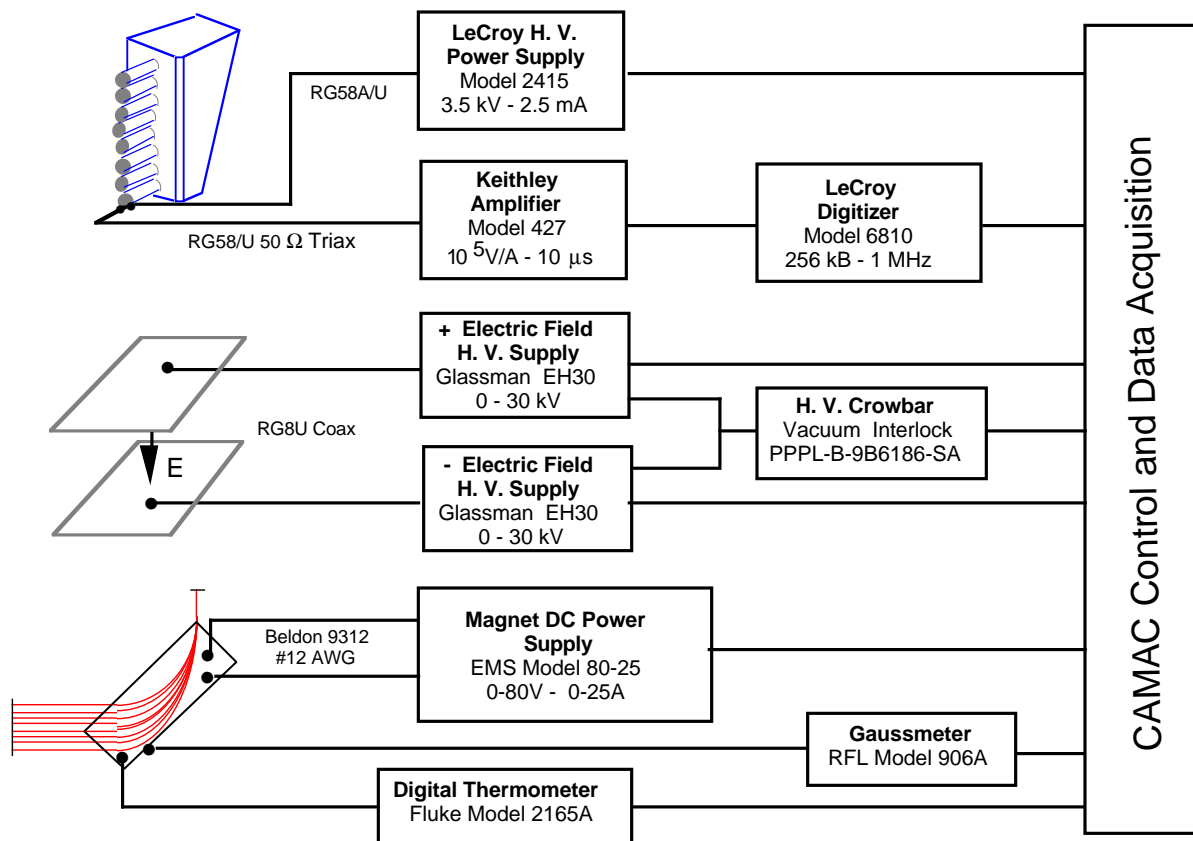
LeCroy H. V. Power Supply
Model 2415
3.5 kV - 2.5 mA

RG58A/U

Keithley Amplifier
Model 427
$10^5$V/A - 10 $\mu$s

RG58/U 50 $\Omega$ Triax

LeCroy Digitizer
Model 6810
256 kB - 1 MHz

+ Electric Field H. V. Supply
Glassman EH30
0 - 30 kV

RG8U Coax

E

H. V. Crowbar
Vacuum Interlock
PPPL-B-9B6186-SA

- Electric Field H. V. Supply
Glassman EH30
0 - 30 kV

Beldon 9312
#12 AWG

Magnet DC Power Supply
EMS Model 80-25
0-80V - 0-25A

Gaussmeter
RFL Model 906A

Digital Thermometer
Fluke Model 2165A

CAMAC Control and Data Acquisition